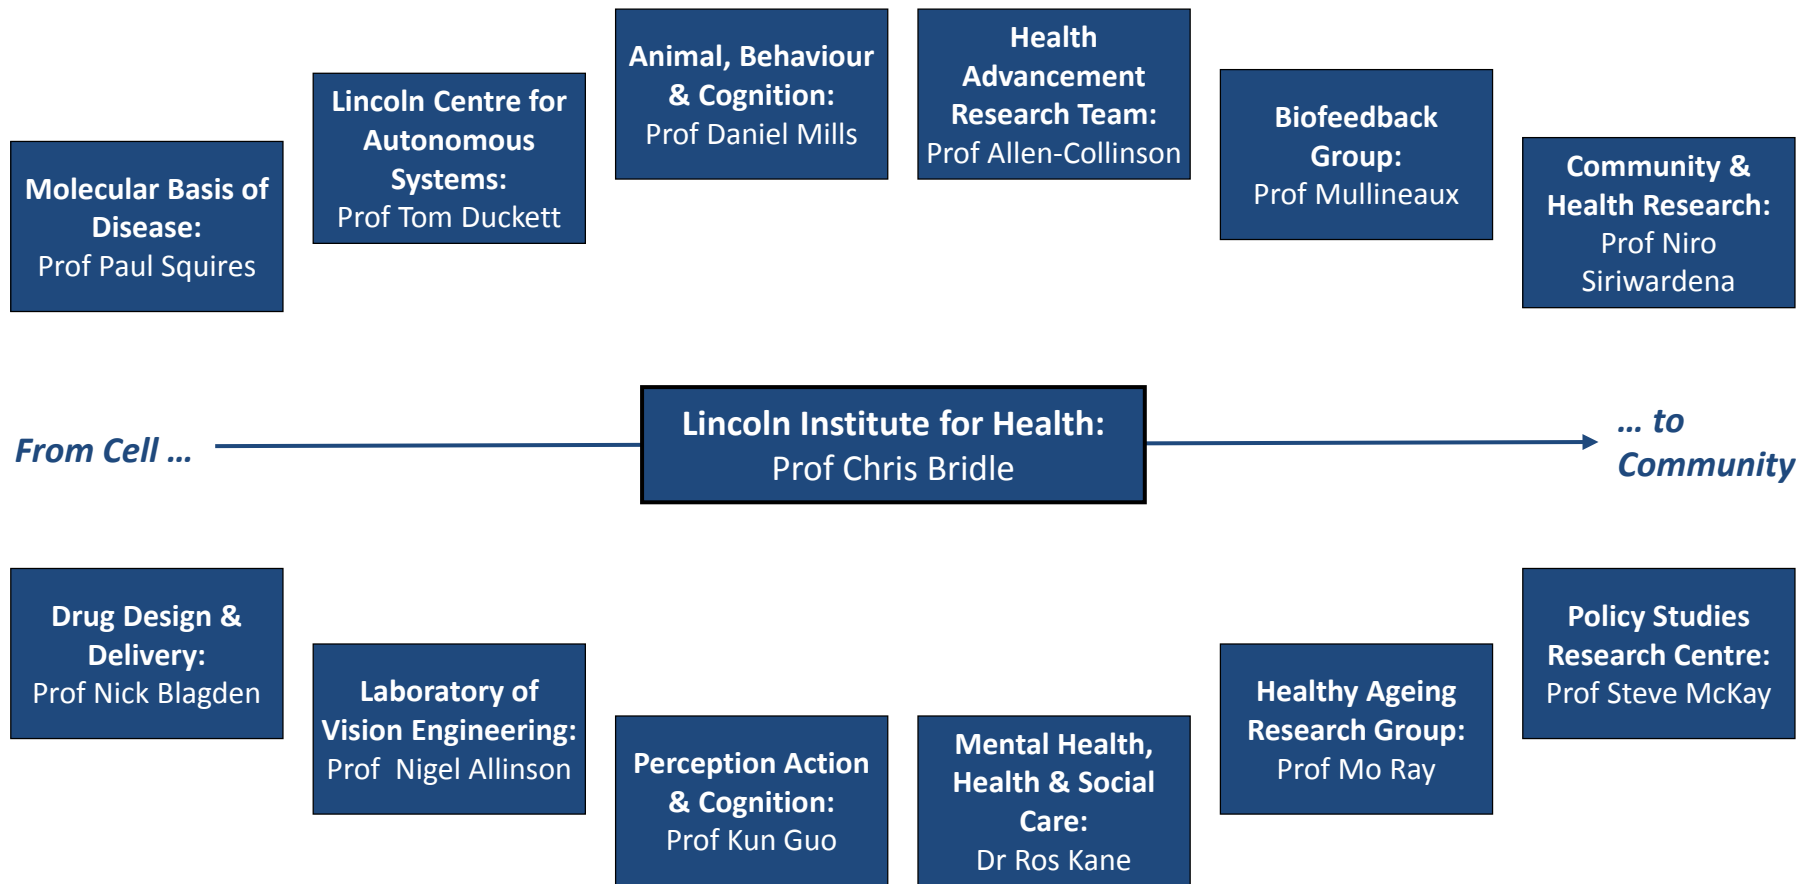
Molecular Basis of Disease:
Prof Paul Squires

Lincoln Centre for Autonomous Systems:
Prof Tom Duckett

Animal, Behaviour & Cognition:
Prof Daniel Mills

Health Advancement Research Team:
Prof Allen-Collinson

Biofeedback Group:
Prof Mullineaux

Community & Health Research:
Prof Niro Siriwardena

From Cell …

Lincoln Institute for Health:
Prof Chris Bridle

… to Community

Drug Design & Delivery:
Prof Nick Blagden

Laboratory of Vision Engineering:
Prof Nigel Allinson

Perception Action & Cognition:
Prof Kun Guo

Mental Health, Health & Social Care:
Dr Ros Kane

Healthy Ageing Research Group:
Prof Mo Ray

Policy Studies Research Centre:
Prof Steve McKay